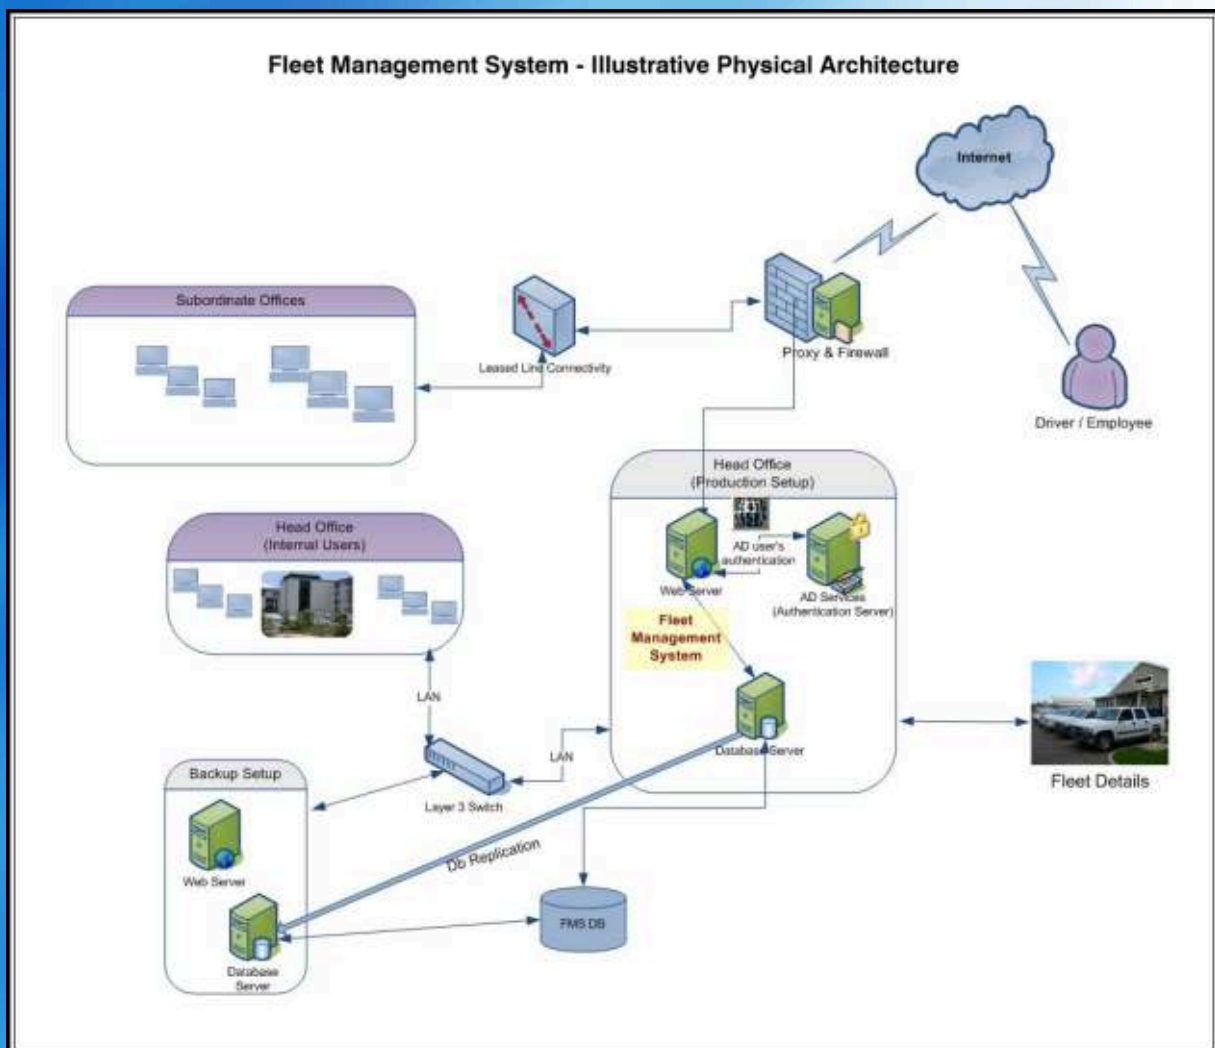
Fleet Management System - Illustrative Physical Architecture

Internet

Subordinate Offices

Leased Line Connectivity

Proxy & Firewall

Driver / Employee

Head Office
(Production Setup)

Head Office
(Internal Users)

AD user's authentication

Web Server

AD Services
(Authentication Server)

Fleet Management System

LAN

Database Server

Fleet Details

LAN

Backup Setup

Layer 3 Switch

Db Replication

Web Server

FMS DB

Database Server